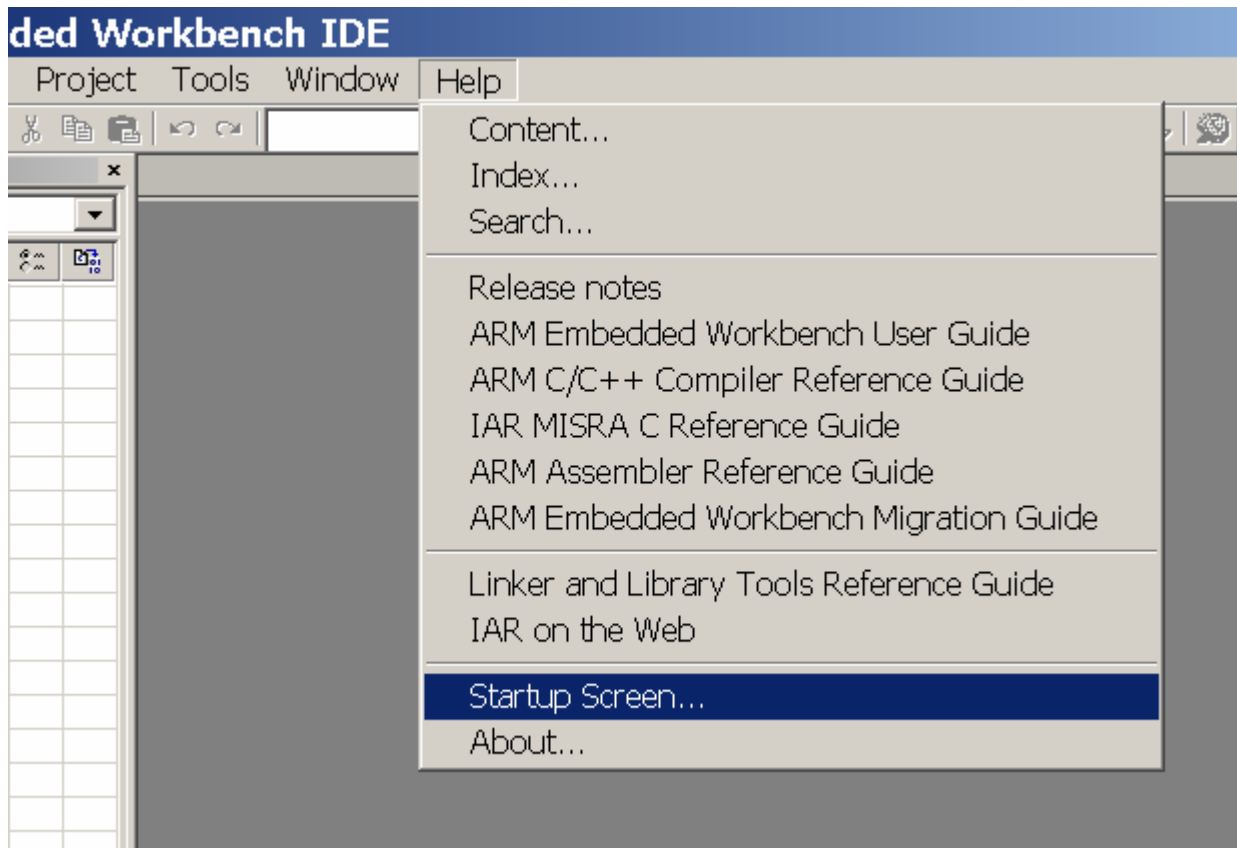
ded Workbench IDE

Project Tools Window Help

Content...
Index...
Search...

Release notes
ARM Embedded Workbench User Guide
ARM C/C++ Compiler Reference Guide
IAR MISRA C Reference Guide
ARM Assembler Reference Guide
ARM Embedded Workbench Migration Guide

Linker and Library Tools Reference Guide
IAR on the Web

Startup Screen...
About...